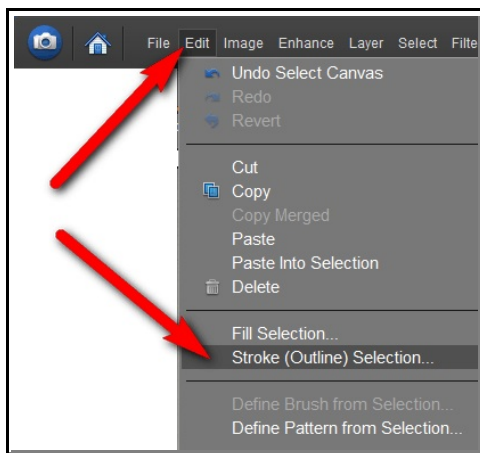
File Edit Image Enhance Layer Select Filte

Undo Select Canvas
Redo
Revert

Cut
Copy
Copy Merged
Paste
Paste Into Selection
Delete

Fill Selection...
Stroke (Outline) Selection...

Define Brush from Selection...
Define Pattern from Selection...